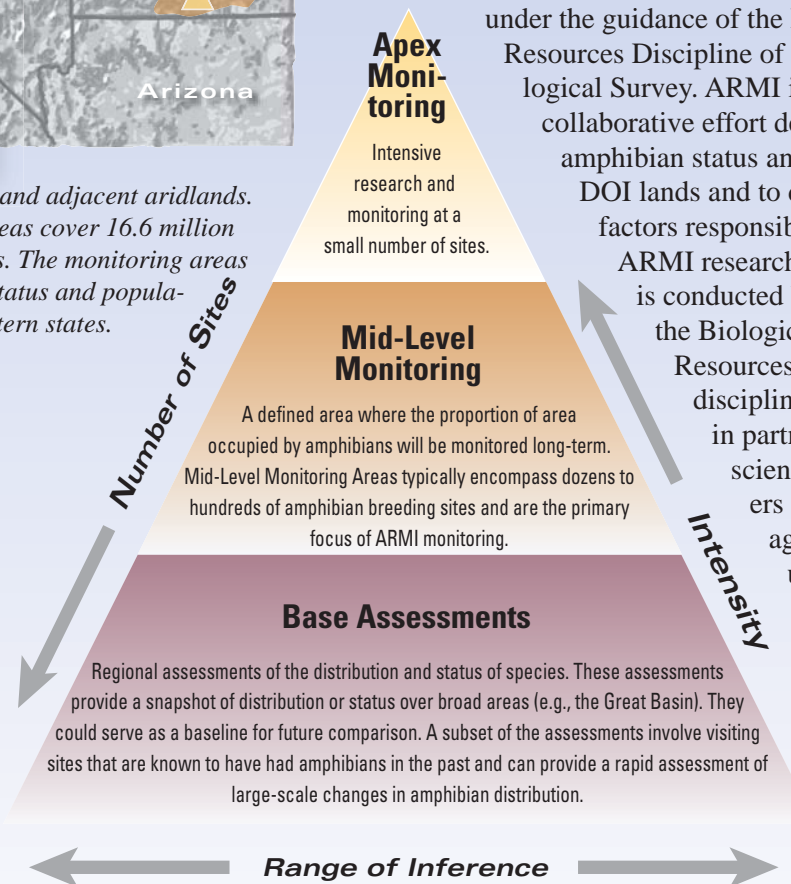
Arizona

and adjacent aridlands. eas cover 16.6 million s. The monitoring areas tatus and popula- tern states.

Apex Monitoring

Intensive research and monitoring at a small number of sites.

under the guidance of the Resources Discipline of logical Survey. ARMI i collaborative effort de amphibian status an DOI lands and to factors responsib ARMI research is conducted the Biologic Resources disciplin in partn scien ers ag u

Number of Sites

Mid-Level Monitoring

A defined area where the proportion of area occupied by amphibians will be monitored long-term. Mid-Level Monitoring Areas typically encompass dozens to hundreds of amphibian breeding sites and are the primary focus of ARMI monitoring.

Intensity

Base Assessments

Regional assessments of the distribution and status of species. These assessments provide a snapshot of distribution or status over broad areas (e.g., the Great Basin). They could serve as a baseline for future comparison. A subset of the assessments involve visiting sites that are known to have had amphibians in the past and can provide a rapid assessment of large-scale changes in amphibian distribution.

Range of Inference